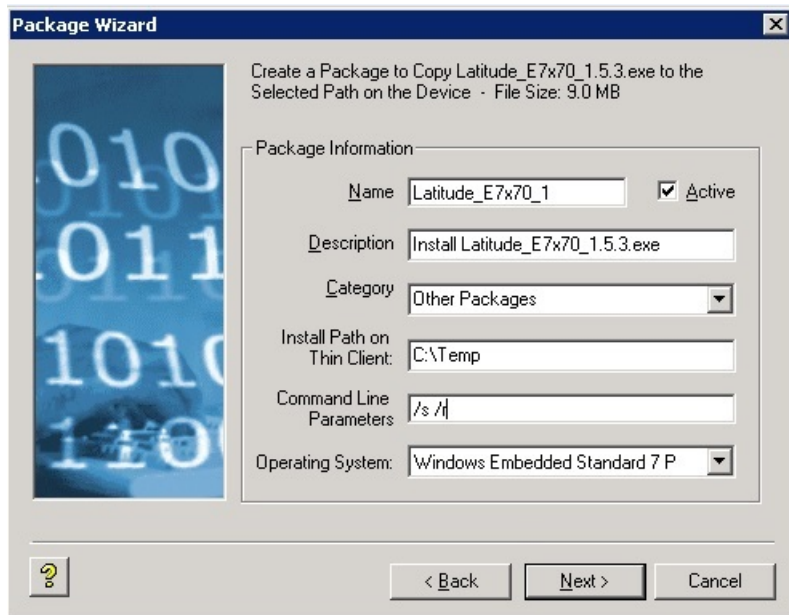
Package Wizard

Create a Package to Copy Latitude_E7x70_1.5.3.exe to the Selected Path on the Device - File Size: 9.0 MB

Package Information

Name Latitude_E7x70_1

Active

Description Install Latitude_E7x70_1.5.3.exe

Category Other Packages

Install Path on Thin Client: C:\Temp

Command Line Parameters /s /r

Operating System: Windows Embedded Standard 7 P

?

< Back

Next >

Cancel